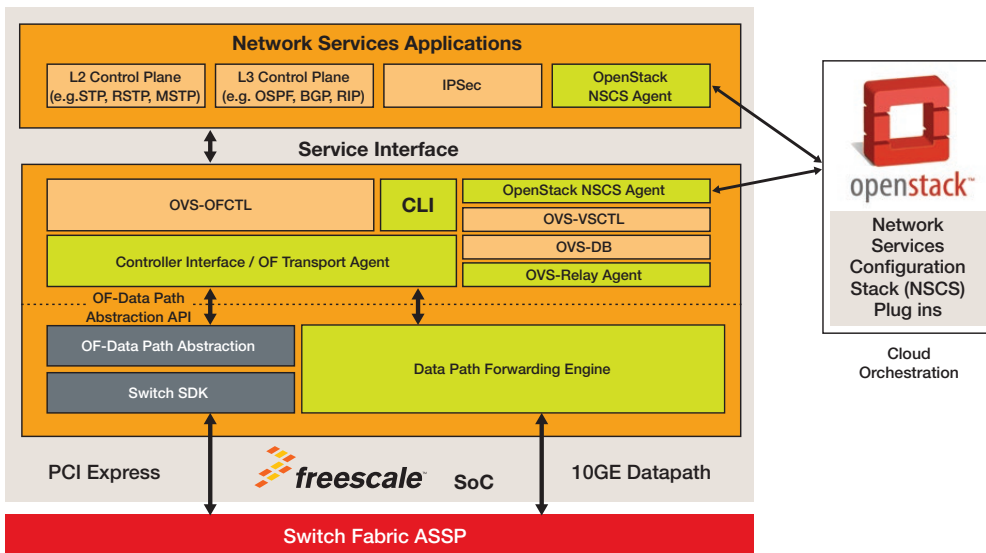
Network Services Applications

L2 Control Plane (e.g.STP, RSTP, MSTP)

L3 Control Plane (e.g. OSPF, BGP, RIP)

IPSec

OpenStack NSCS Agent

Service Interface

OVS-OFCTL

CLI

OpenStack NSCS Agent

OVS-VSCTL

OVS-DB

Controller Interface / OF Transport Agent

OVS-Relay Agent

OF-Data Path Abstraction API

OF-Data Path Abstraction

Switch SDK

Data Path Forwarding Engine

PCI Express

freescale

SoC

10GE Datapath

Switch Fabric ASSP

openstack

Network Services Configuration Stack (NSCS) Plug ins

Cloud Orchestration